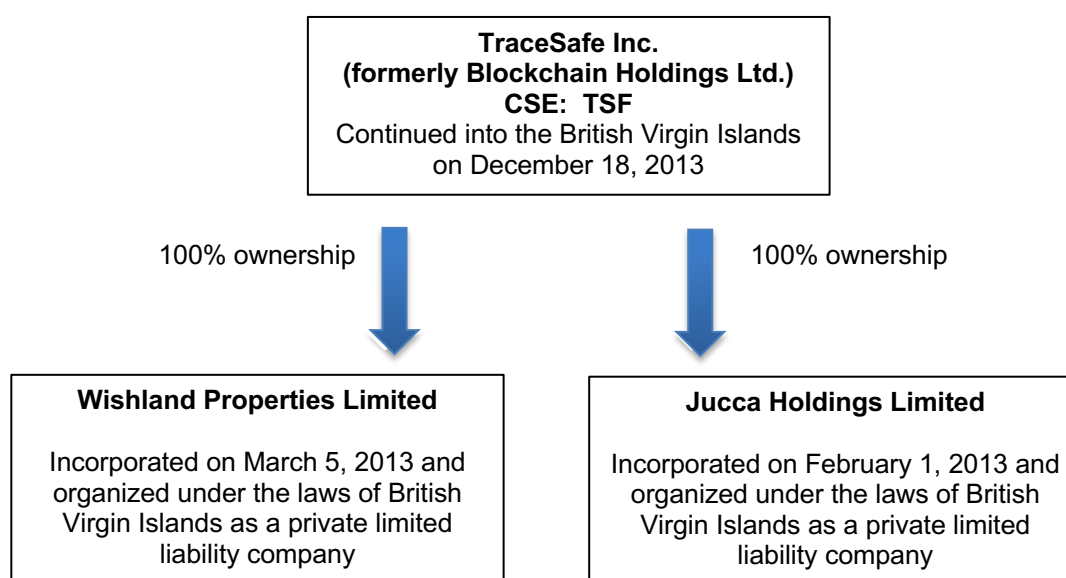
TraceSafe Inc.
(formerly Blockchain Holdings Ltd.)
CSE: TSF
Continued into the British Virgin Islands on December 18, 2013

100% ownership

100% ownership

Wishland Properties Limited

Incorporated on March 5, 2013 and organized under the laws of British Virgin Islands as a private limited liability company

Jucca Holdings Limited

Incorporated on February 1, 2013 and organized under the laws of British Virgin Islands as a private limited liability company